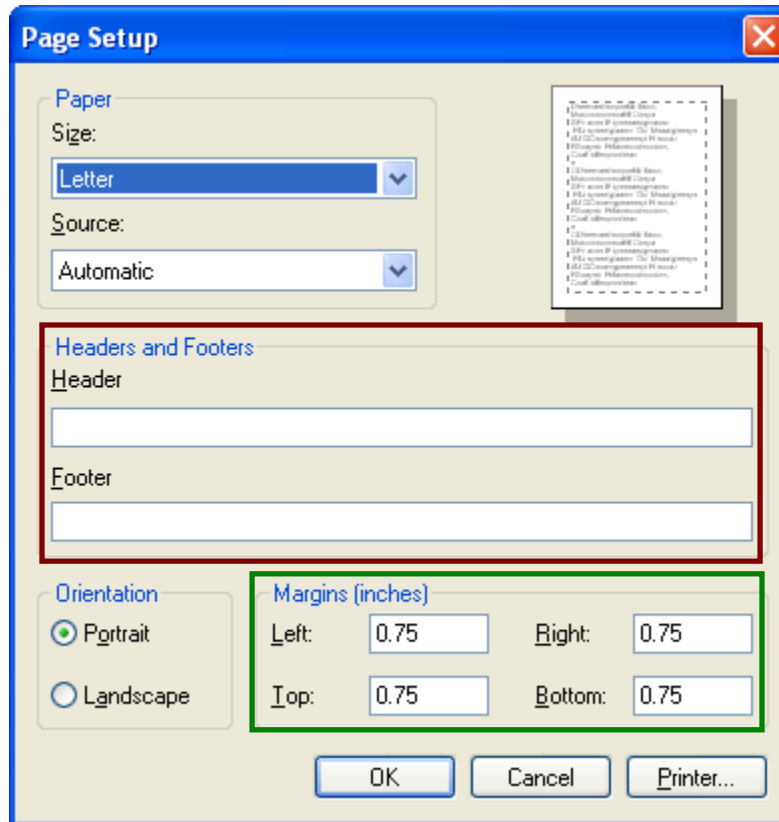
Page Setup

Paper
Size:
Letter
Source:
Automatic

Headers and Footers
Header

Footer

Orientation
Portrait
Landscape

Margins (inches)
Left: 0.75
Right: 0.75
Top: 0.75
Bottom: 0.75

OK
Cancel
Printer...